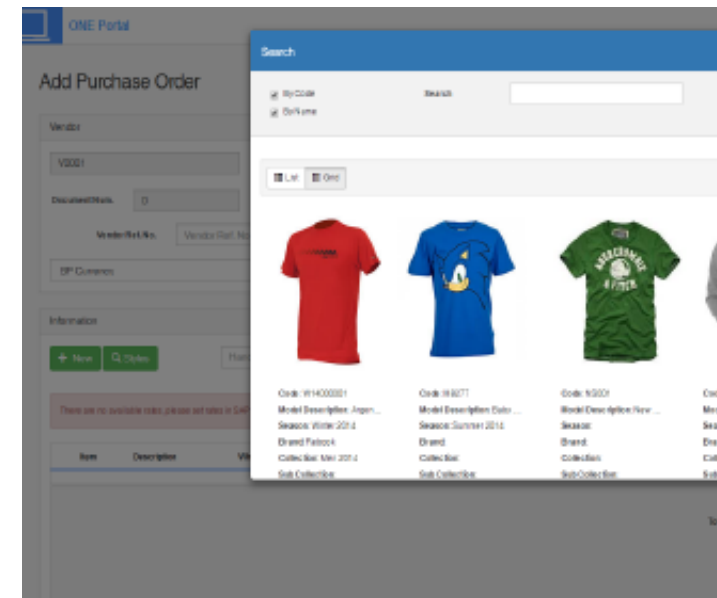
ONE Portal

Add Purchase Order

Vendor

V0001

Document Num. 0

Vendor Ref. No. Vendor Ref. No

BP Currency

Information

+ New Styles

There are no available rates, please set rates in SAP

Item Description

Search

By Code

By Name

Search

List Grid

Code: W14000001
Model Description: Argen...
Season: Winter 2014
Brand: Reebok
Collection: Mer 2014
Sub Collection:

Code: IN0277
Model Description: Baby ...
Season: Summer 2014
Brand:
Collection:
Sub Collection:

Code: NS001
Model Description: New ...
Season:
Brand:
Collection:
Sub Collection: